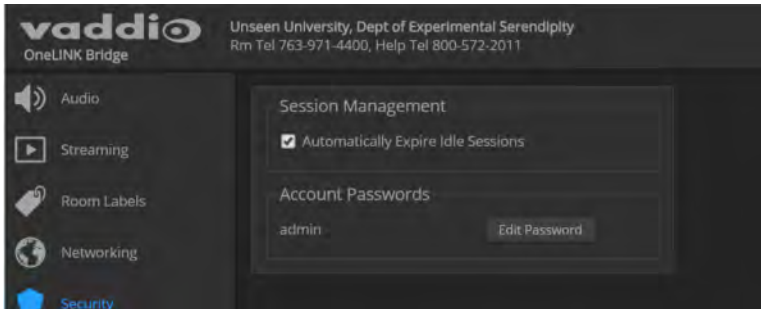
vaddio
OneLINK Bridge

Unseen University, Dept of Experimental Serendipity
Rm Tel 763-971-4400, Help Tel 800-572-2011

Audio
Streaming
Room Labels
Networking
Security

Session Management
Automatically Expire Idle Sessions

Account Passwords
admin
Edit Password